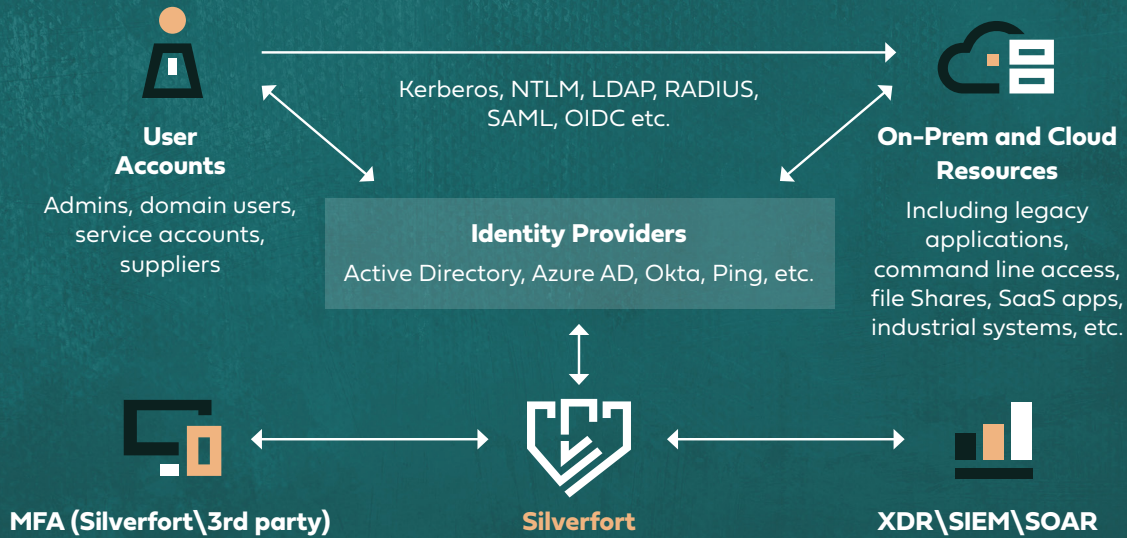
User Accounts

Admins, domain users, service accounts, suppliers

Kerberos, NTLM, LDAP, RADIUS, SAML, OIDC etc.

On-Prem and Cloud Resources

Including legacy applications, command line access, file Shares, SaaS apps, industrial systems, etc.

Identity Providers

Active Directory, Azure AD, Okta, Ping, etc.

MFA (Silverfort\3rd party)

Silverfort

XDR\SIEM\SOAR